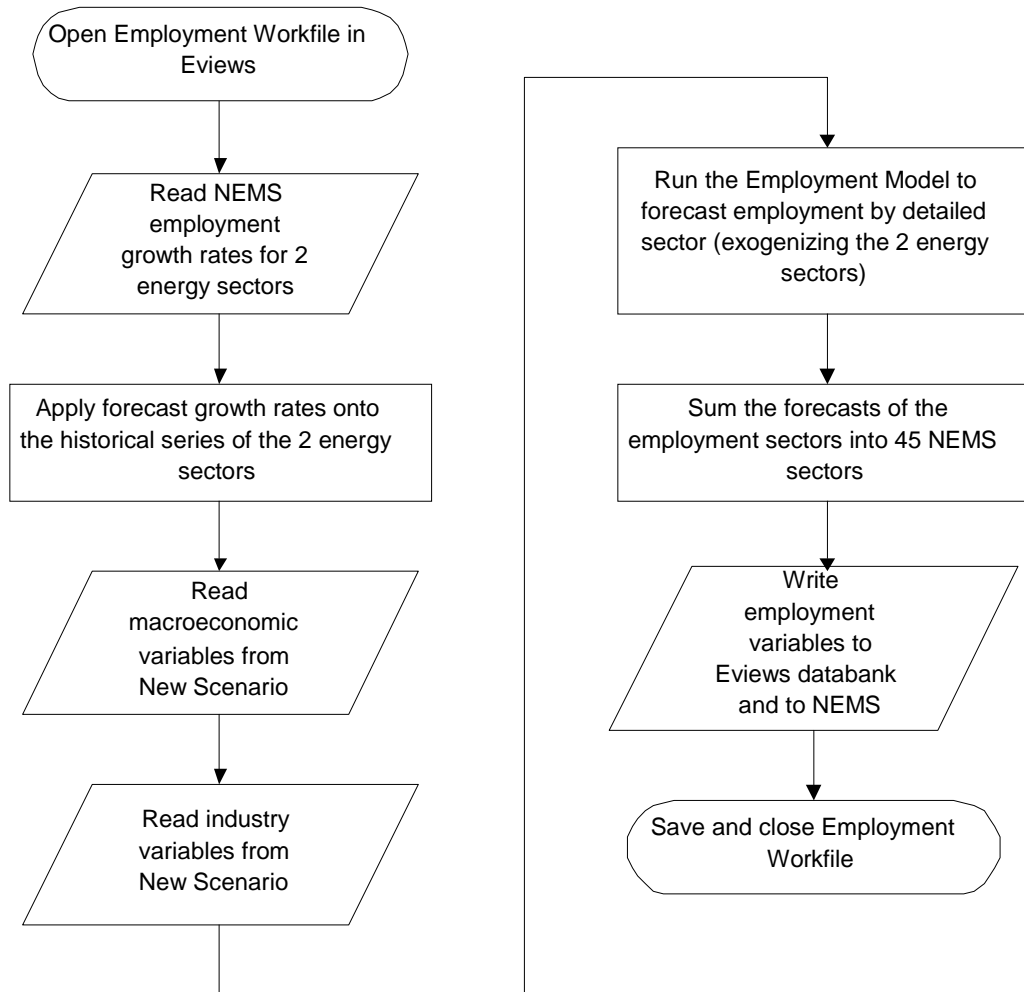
Open Employment Workfile in Eviews

Read NEMS employment growth rates for 2 energy sectors

Apply forecast growth rates onto the historical series of the 2 energy sectors

Read macroeconomic variables from New Scenario

Read industry variables from New Scenario

Run the Employment Model to forecast employment by detailed sector (exogenizing the 2 energy sectors)

Sum the forecasts of the employment sectors into 45 NEMS sectors

Write employment variables to Eviews databank and to NEMS

Save and close Employment Workfile